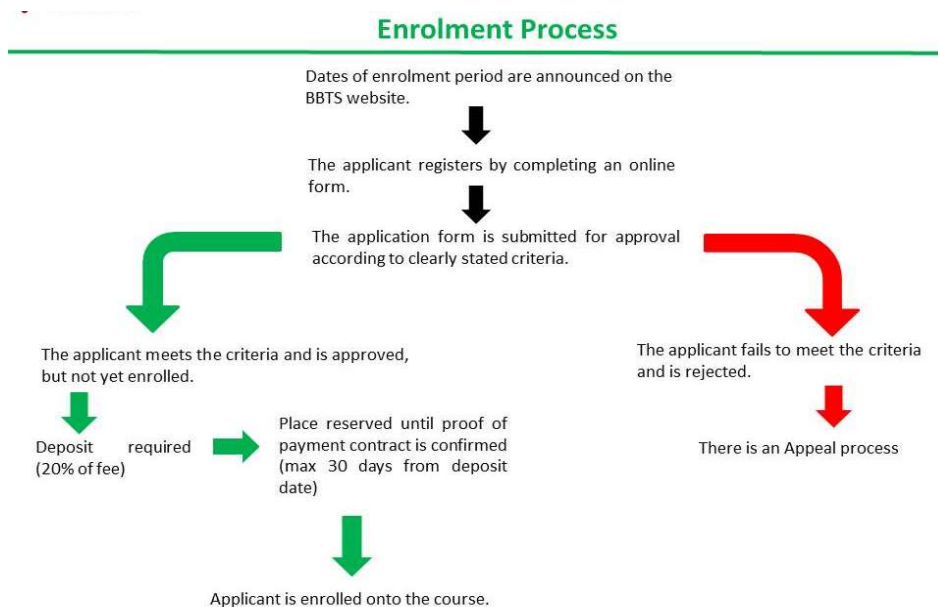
Enrolment Process

Dates of enrolment period are announced on the BBTS website.

The applicant registers by completing an online form.

The application form is submitted for approval according to clearly stated criteria.

The applicant meets the criteria and is approved, but not yet enrolled.

The applicant fails to meet the criteria and is rejected.

Deposit required (20% of fee)

Place reserved until proof of payment contract is confirmed (max 30 days from deposit date)

There is an Appeal process

Applicant is enrolled onto the course.